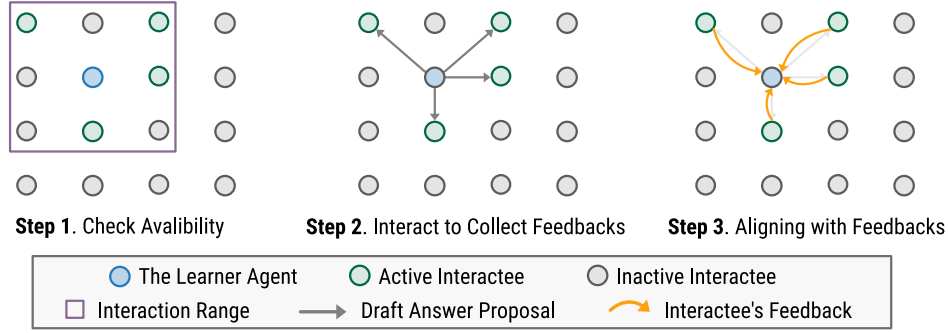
Step 1. Check Avalibility

Step 2. Interact to Collect Feedbacks

Step 3. Aligning with Feedbacks

The Learner Agent
Active Interactee
Inactive Interactee
Interaction Range
Draft Answer Proposal
Interactee's Feedback